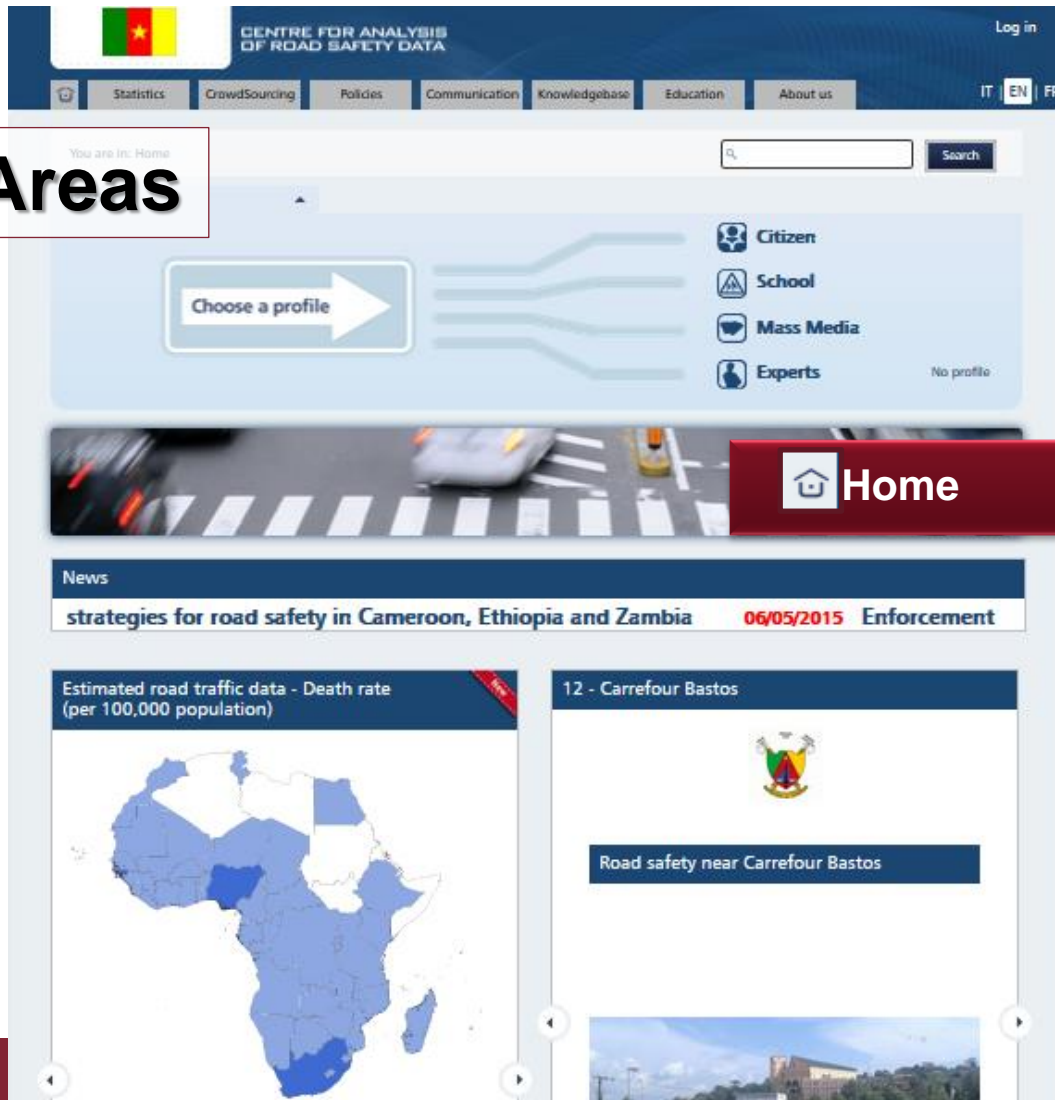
CENTRE FOR ANALYSIS OF ROAD SAFETY DATA

Log in

Statistics CrowdSourcing Policies Communication Knowledgebase Education About us

IT | EN | FR

Areas

You are in: Home

Search

Choose a profile

Citizen
School
Mass Media
Experts

No profile

Home

News

strategies for road safety in Cameroon, Ethiopia and Zambia 06/05/2015 Enforcement

Estimated road traffic data - Death rate (per 100,000 population)

New

12 - Carrefour Bastos

Road safety near Carrefour Bastos